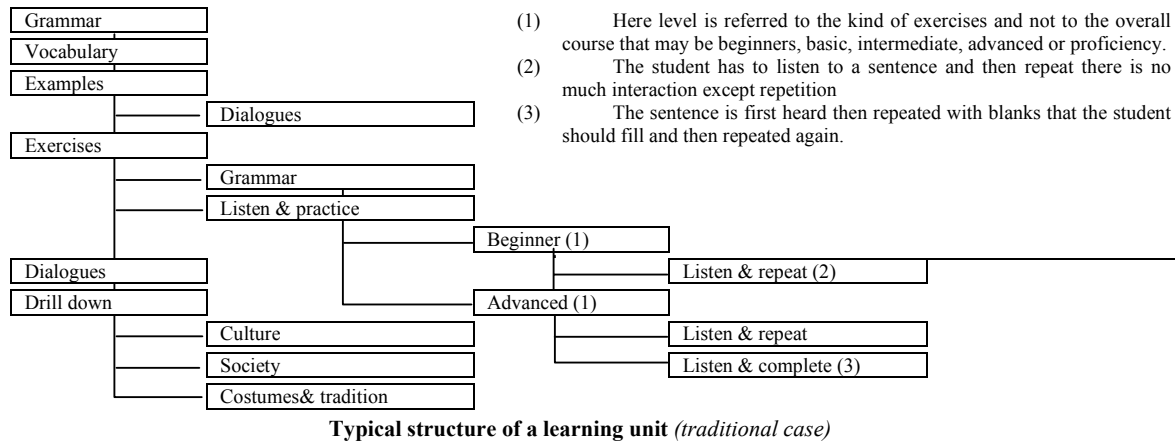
Grammar
Vocabulary
Examples
Dialogues
Exercises
Grammar
Listen & practice
Beginner (1)
Listen & repeat (2)
Dialogues
Drill down
Advanced (1)
Culture
Listen & repeat
Society
Listen & complete (3)
Costumes& tradition

(1) Here level is referred to the kind of exercises and not to the overall course that may be beginners, basic, intermediate, advanced or proficiency.
(2) The student has to listen to a sentence and then repeat there is no much interaction except repetition
(3) The sentence is first heard then repeated with blanks that the student should fill and then repeated again.

**Typical structure of a learning unit** *(traditional case)*